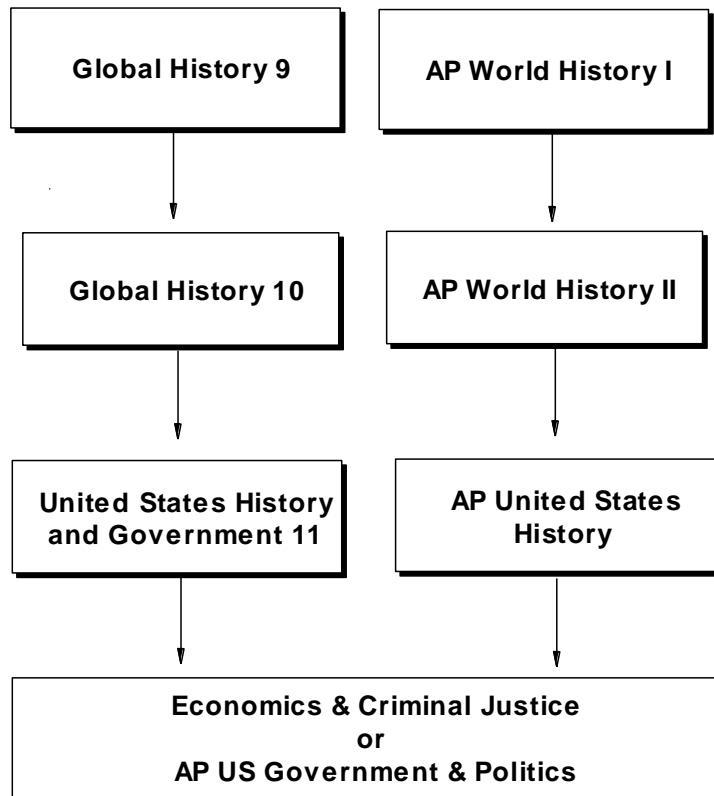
Global History 9

AP World History I

Global History 10

AP World History II

United States History and Government 11

AP United States History

Economics & Criminal Justice
or
AP US Government & Politics